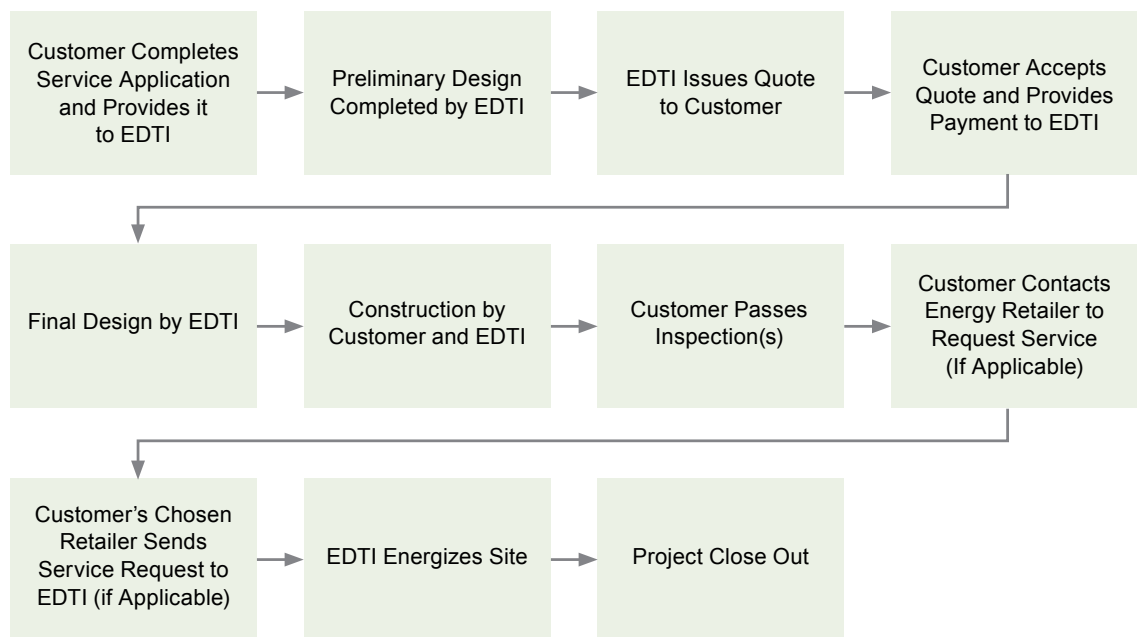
Customer Completes Service Application and Provides it to EDTI

Preliminary Design Completed by EDTI

EDTI Issues Quote to Customer

Customer Accepts Quote and Provides Payment to EDTI

Final Design by EDTI

Construction by Customer and EDTI

Customer Passes Inspection(s)

Customer Contacts Energy Retailer to Request Service (If Applicable)

Customer's Chosen Retailer Sends Service Request to EDTI (if Applicable)

EDTI Energizes Site

Project Close Out